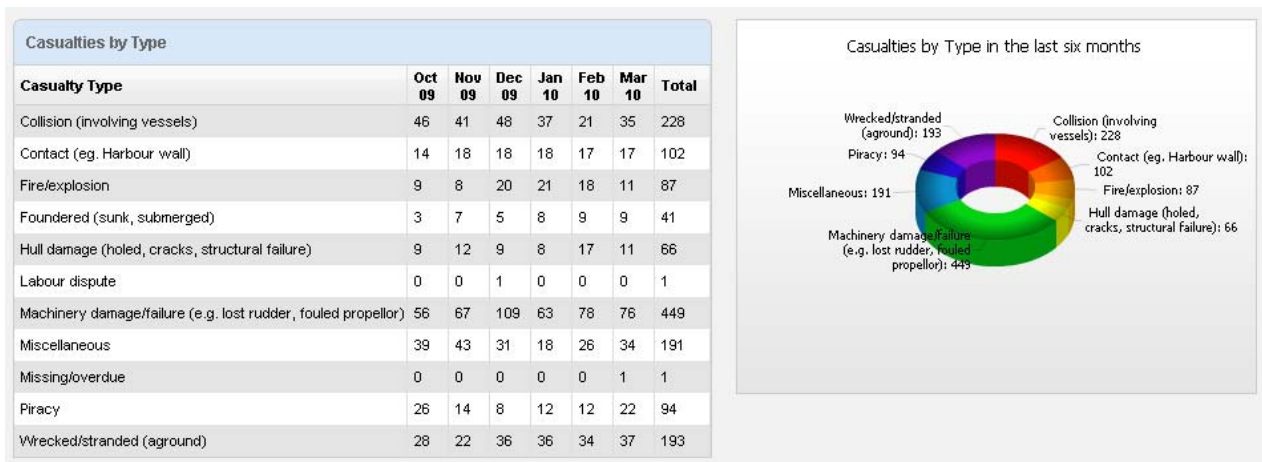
Casualties by Type

| Casualty Type | Oct 09 | Nov 09 | Dec 09 | Jan 10 | Feb 10 | Mar 10 | Total |
|---|---|---|---|---|---|---|---|
| Collision (involving vessels) | 46 | 41 | 48 | 37 | 21 | 35 | 228 |
| Contact (eg. Harbour wall) | 14 | 18 | 18 | 18 | 17 | 17 | 102 |
| Fire/explosion | 9 | 8 | 20 | 21 | 18 | 11 | 87 |
| Foundered (sunk, submerged) | 3 | 7 | 5 | 8 | 9 | 9 | 41 |
| Hull damage (holed, cracks, structural failure) | 9 | 12 | 9 | 8 | 17 | 11 | 66 |
| Labour dispute | 0 | 0 | 1 | 0 | 0 | 0 | 1 |
| Machinery damage/failure (e.g. lost rudder, fouled propellor) | 56 | 67 | 109 | 63 | 78 | 76 | 449 |
| Miscellaneous | 39 | 43 | 31 | 18 | 26 | 34 | 191 |
| Missing/overdue | 0 | 0 | 0 | 0 | 0 | 1 | 1 |
| Piracy | 26 | 14 | 8 | 12 | 12 | 22 | 94 |
| Wrecked/stranded (aground) | 28 | 22 | 36 | 36 | 34 | 37 | 193 |

Casualties by Type in the last six months

Wrecked/stranded (aground): 193
Collision (involving vessels): 228
Piracy: 94
Contact (eg. Harbour wall): 102
Fire/explosion: 87
Miscellaneous: 191
Hull damage (holed, cracks, structural failure): 66
Machinery damage/failure (e.g. lost rudder, fouled propellor): 449